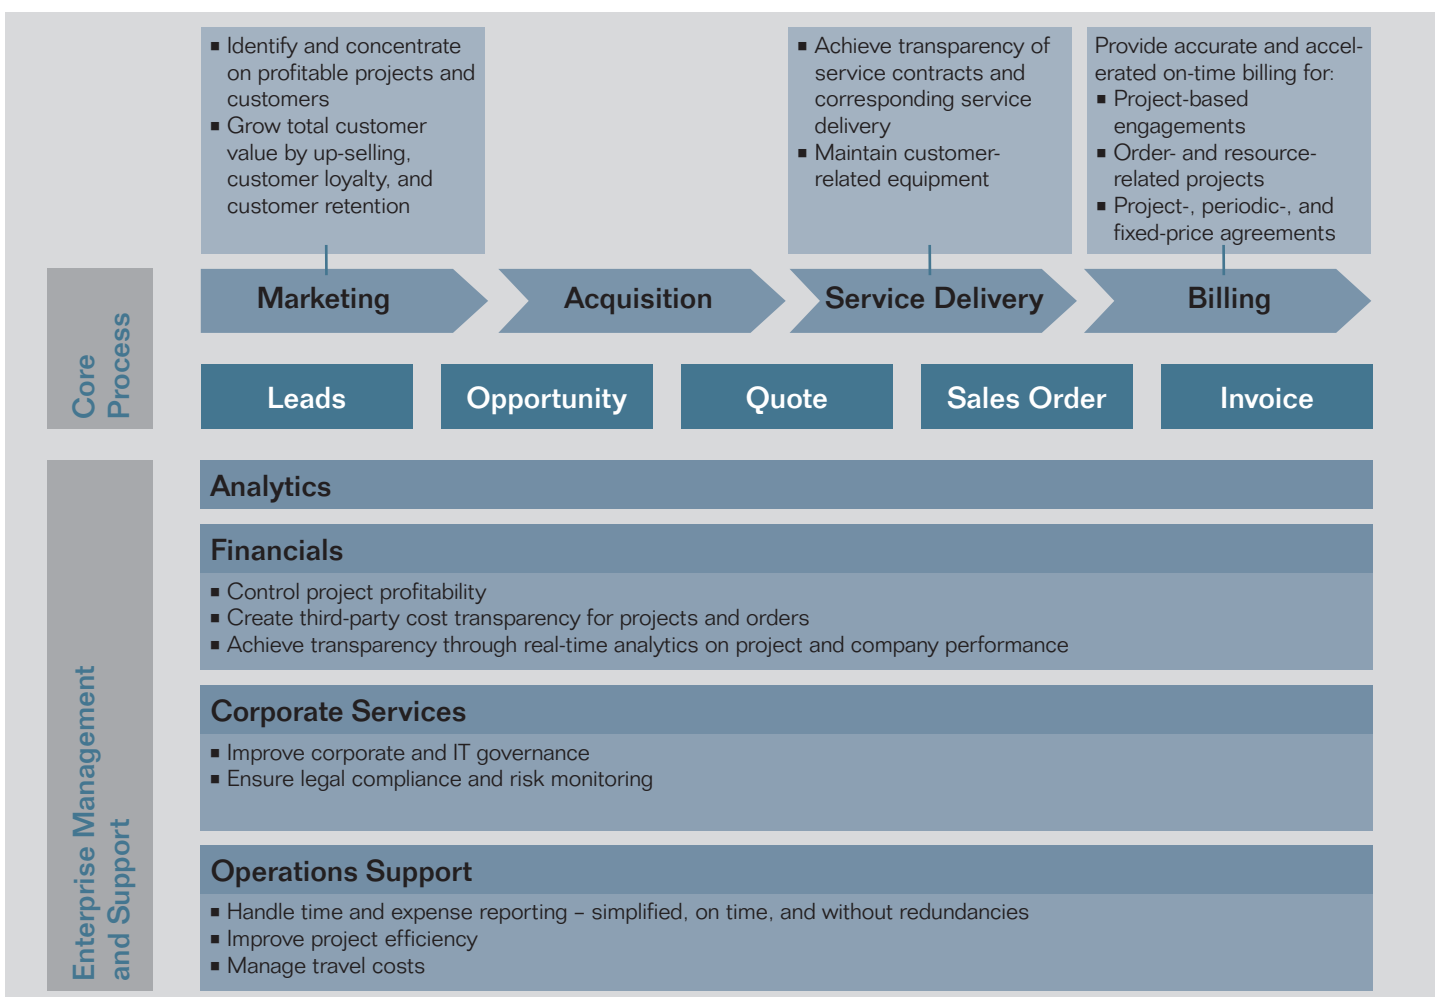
▪ Identify and concentrate on profitable projects and customers
▪ Grow total customer value by up-selling, customer loyalty, and customer retention

▪ Achieve transparency of service contracts and corresponding service delivery
▪ Maintain customer-related equipment

Provide accurate and accelerated on-time billing for:
▪ Project-based engagements
▪ Order- and resource-related projects
▪ Project-, periodic-, and fixed-price agreements

Core Process

Marketing

Acquisition

Service Delivery

Billing

Leads

Opportunity

Quote

Sales Order

Invoice

Enterprise Management and Support

Analytics

Financials
▪ Control project profitability
▪ Create third-party cost transparency for projects and orders
▪ Achieve transparency through real-time analytics on project and company performance

Corporate Services
▪ Improve corporate and IT governance
▪ Ensure legal compliance and risk monitoring

Operations Support
▪ Handle time and expense reporting – simplified, on time, and without redundancies
▪ Improve project efficiency
▪ Manage travel costs